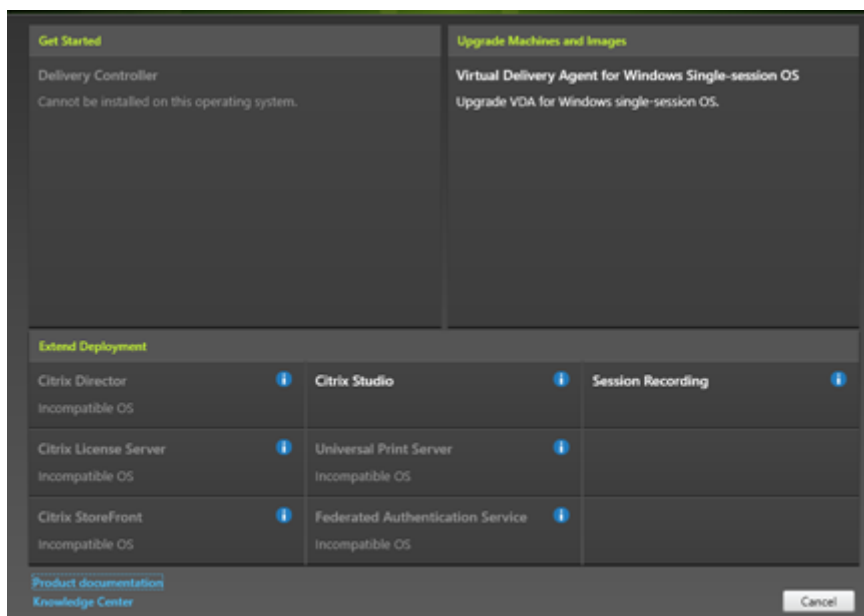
Get Started

Delivery Controller

Cannot be installed on this operating system.

Upgrade Machines and Images

Virtual Delivery Agent for Windows Single-session OS

Upgrade VDA for Windows single-session OS.

Extend Deployment

Citrix Director

Incompatible OS

Citrix Studio

Session Recording

Citrix License Server

Incompatible OS

Universal Print Server

Incompatible OS

Citrix StoreFront

Incompatible OS

Federated Authentication Service

Incompatible OS

Product documentation

Knowledge Center

Cancel